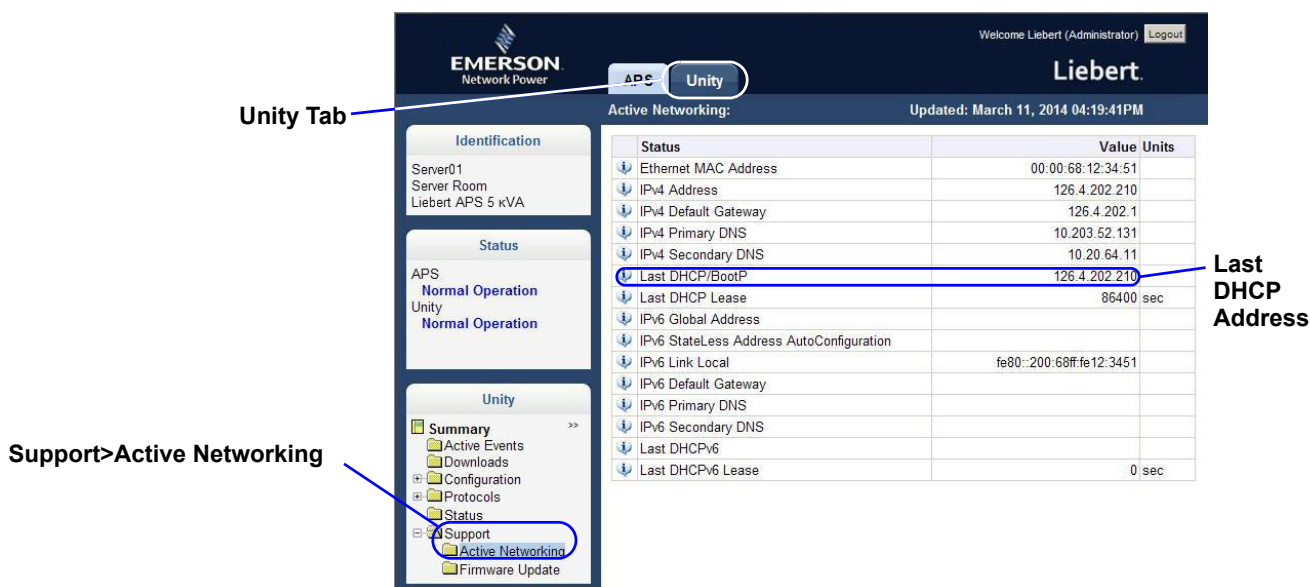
EMERSON. Network Power

Welcome Liebert (Administrator) Logout

Liebert.

APS Unity

Unity Tab

Active Networking:

Updated: March 11, 2014 04:19:41PM

Identification

Server01
Server Room
Liebert APS 5 kVA

Status

APS
Normal Operation
Unity
Normal Operation

Unity

Summary >>
Active Events
Downloads
Configuration
Protocols
Status
Support
Active Networking
Firmware Update

Support>Active Networking

| Status | Value | Units |
|---|---|---|
| Ethernet MAC Address | 00:00:68:12:34:51 | |
| IPv4 Address | 126.4.202.210 | |
| IPv4 Default Gateway | 126.4.202.1 | |
| IPv4 Primary DNS | 10.203.52.131 | |
| IPv4 Secondary DNS | 10.20.64.11 | |
| Last DHCP/BootP | 126.4.202.210 | |
| Last DHCP Lease | 86400 | sec |
| IPv6 Global Address | | |
| IPv6 StateLess Address AutoConfiguration | | |
| IPv6 Link Local | fe80::200:68ff:fe12:3451 | |
| IPv6 Default Gateway | | |
| IPv6 Primary DNS | | |
| IPv6 Secondary DNS | | |
| Last DHCPv6 | | |
| Last DHCPv6 Lease | 0 | sec |

Last DHCP Address